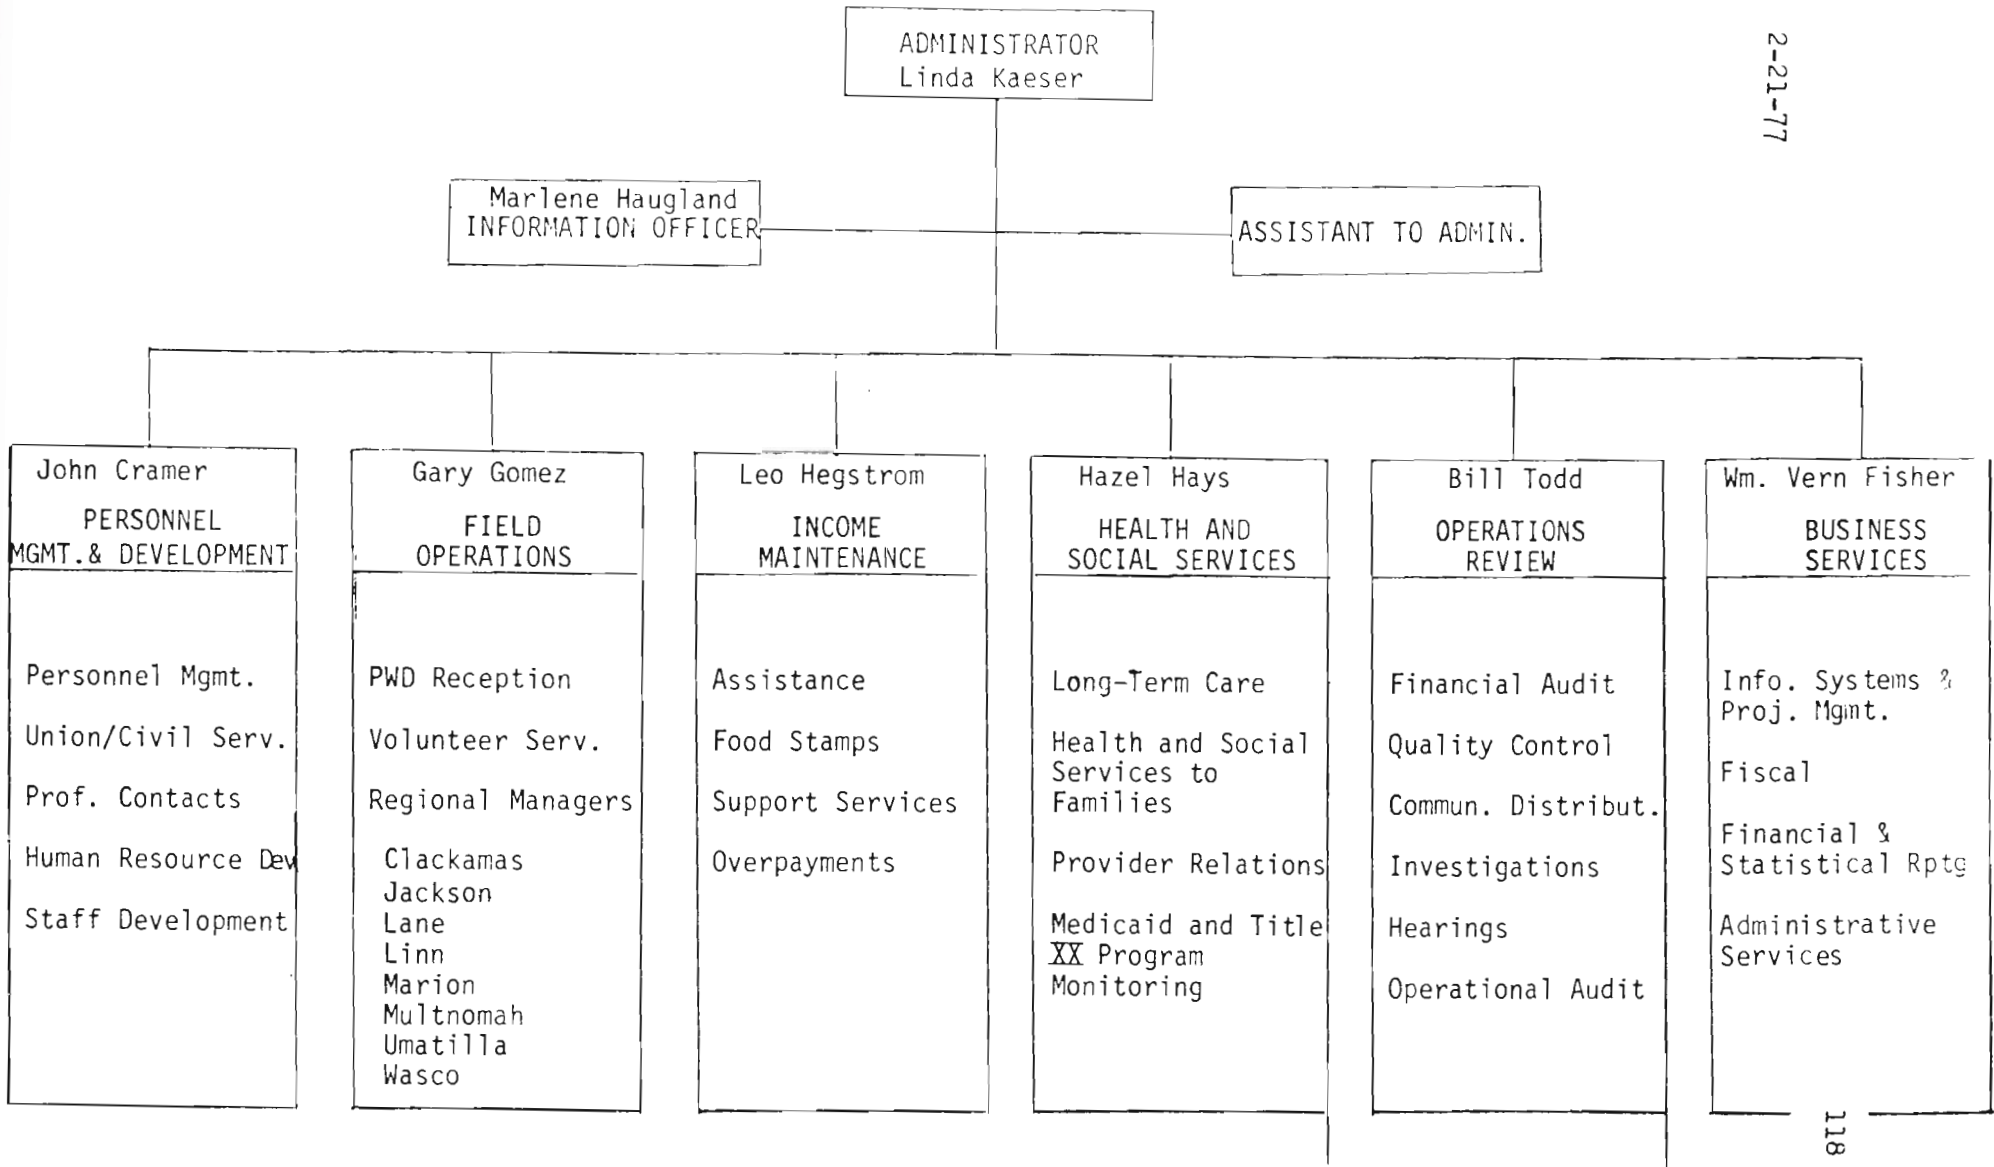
ADMINISTRATOR
Linda Kaeser

2-21-77

Marlene Haugland
INFORMATION OFFICER

ASSISTANT TO ADMIN.

John Cramer
PERSONNEL MGMT.& DEVELOPMENT

Personnel Mgmt.
Union/Civil Serv.
Prof. Contacts
Human Resource Dev
Staff Development

Gary Gomez
FIELD OPERATIONS

PWD Reception
Volunteer Serv.
Regional Managers
Clackamas
Jackson
Lane
Linn
Marion
Multnomah
Umatilla
Wasco

Leo Hegstrom
INCOME MAINTENANCE

Assistance
Food Stamps
Support Services
Overpayments

Hazel Hays
HEALTH AND SOCIAL SERVICES

Long-Term Care
Health and Social Services to Families
Provider Relations
Medicaid and Title XX Program Monitoring

Bill Todd
OPERATIONS REVIEW

Financial Audit
Quality Control
Commun. Distribut.
Investigations
Hearings
Operational Audit

Wm. Vern Fisher
BUSINESS SERVICES

Info. Systems & Proj. Mgmt.
Fiscal
Financial & Statistical Rptg
Administrative Services

118